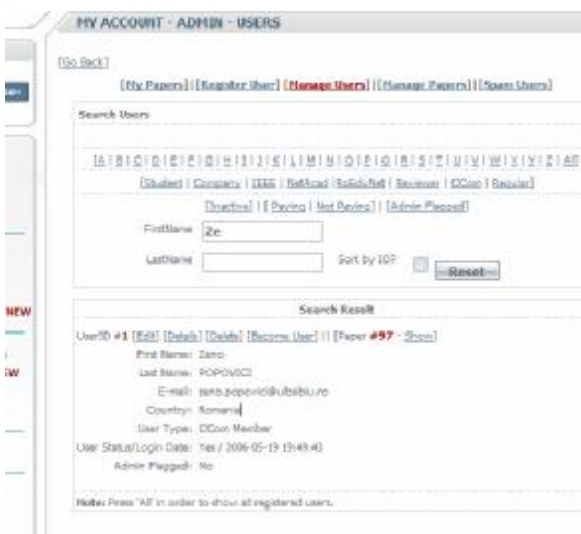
MY ACCOUNT - ADMIN - USERS

[Go Back]

[My Papers] | [Register User] | [Manage Users] | [Manage Papers] | [Spam Users]

Search Users

[A | B | C | D | E | F | G | H | I | J | K | L | M | N | O | P | Q | R | S | T | U | V | W | X | Y | Z | All]

[Student | Company | IEEE | NatRcad | RoSoluNet | Reviewer | OCcon | Regular]

[Inactive] | [Paying | Not Paying] | [Admin Flagged]

FirstName 2e

LastName

Sort by ID?

Reset

NEW

Search Result

UserID #1 [Edit] [Details] [Delete] [Become User] | [Paper #97 - Show]

First Name: Zeno

Last Name: POPOVICI

E-mail: zeno.popovici@ulbsibiu.ro

Country: Romania

User Type: OCcon Member

User Status/Login Date: Yes / 2006-05-19 15:49:40

Admin Flagged: No

Note: Press "All" in order to show all registered users.